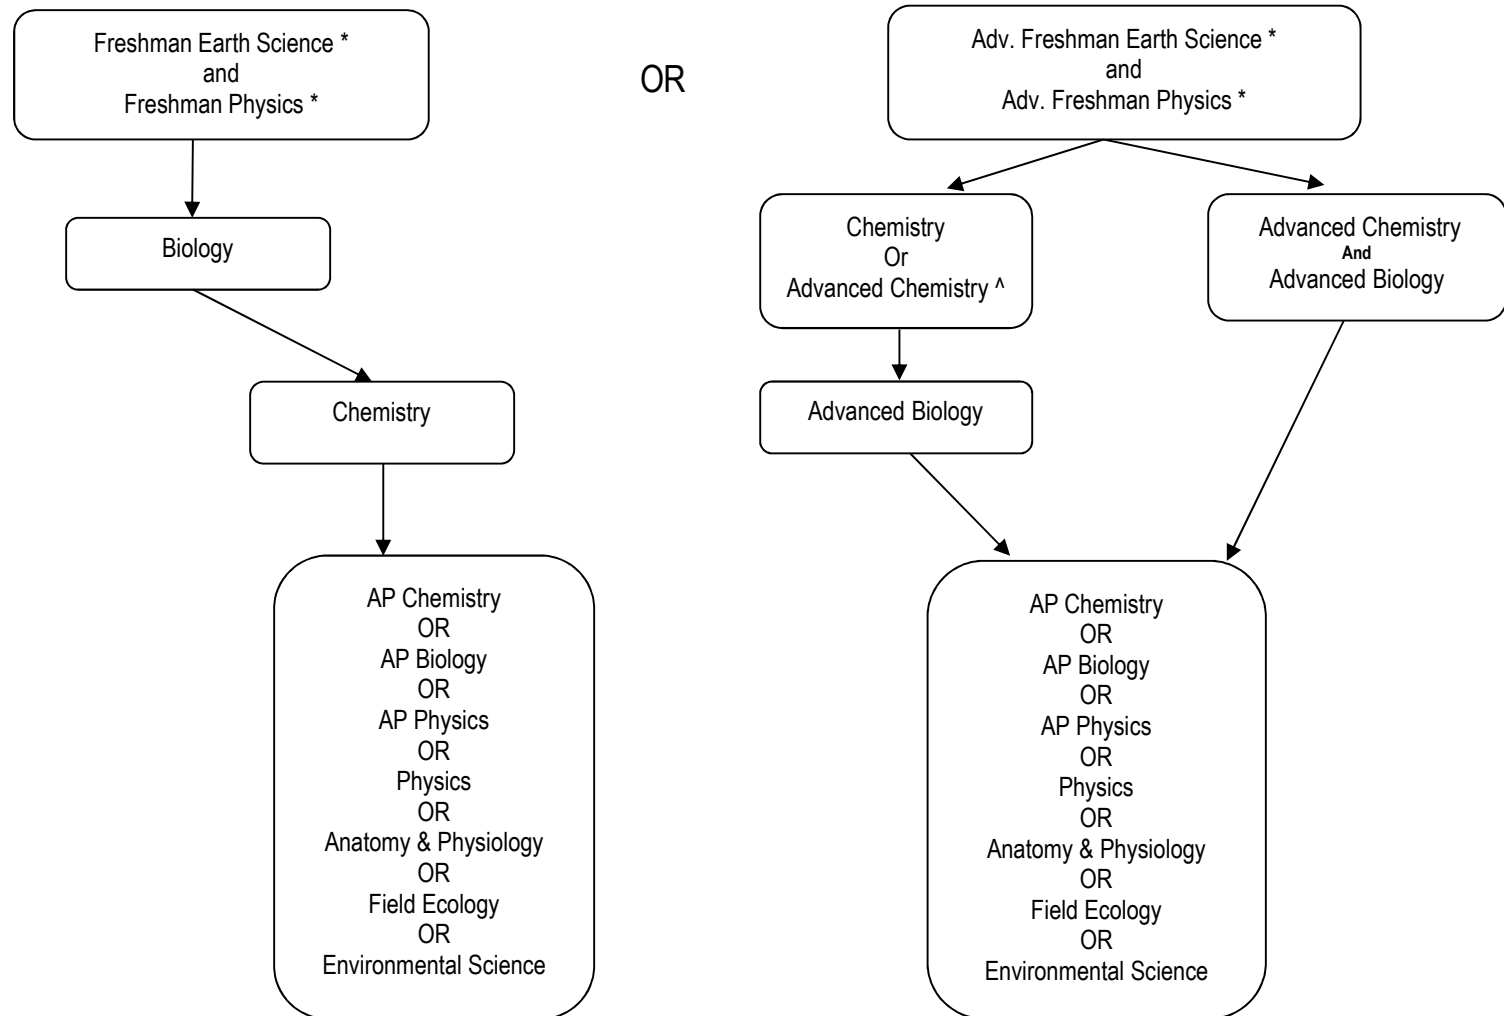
Freshman Earth Science *
and
Freshman Physics *

Biology

Chemistry

AP Chemistry
OR
AP Biology
OR
AP Physics
OR
Physics
OR
Anatomy & Physiology
OR
Field Ecology
OR
Environmental Science

OR

Adv. Freshman Earth Science *
and
Adv. Freshman Physics *

Chemistry
Or
Advanced Chemistry ^

Advanced Biology

Advanced Chemistry
And
Advanced Biology

AP Chemistry
OR
AP Biology
OR
AP Physics
OR
Physics
OR
Anatomy & Physiology
OR
Field Ecology
OR
Environmental Science